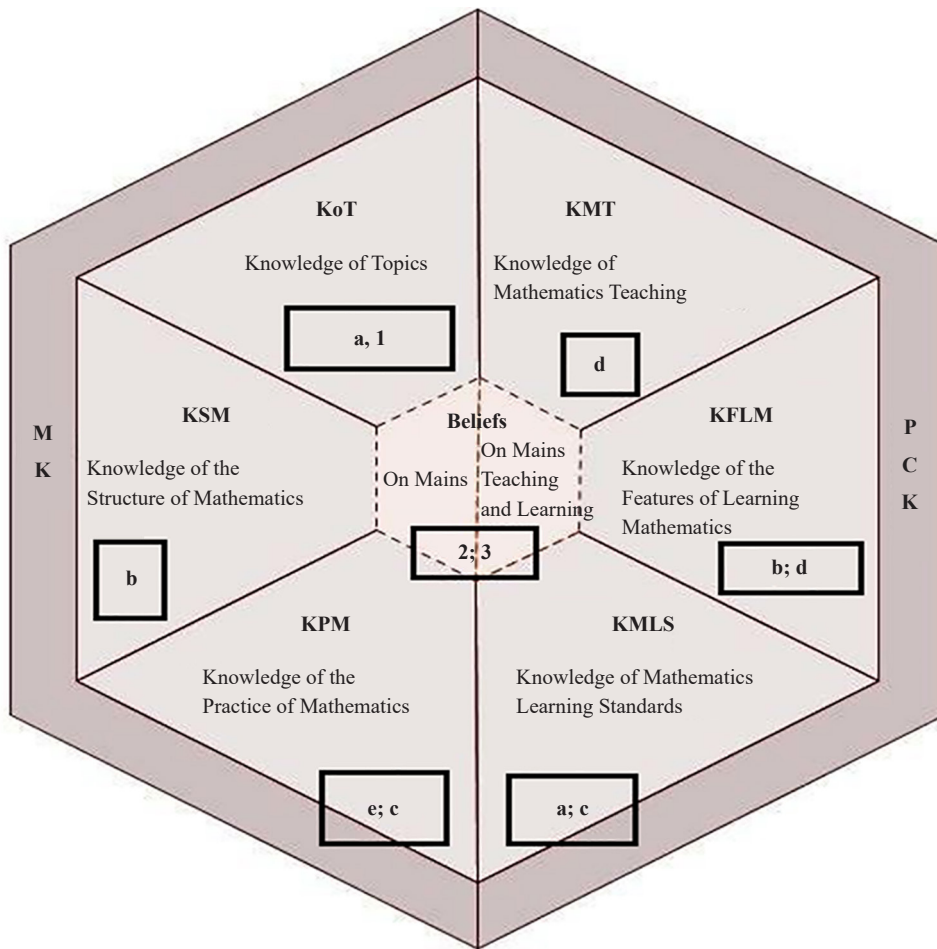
KoT

Knowledge of Topics

a, 1

KMT

Knowledge of Mathematics Teaching

d

M
K

KSM

Knowledge of the Structure of Mathematics

b

Beliefs

On Mains

On Mains Teaching and Learning

2; 3

KFLM

Knowledge of the Features of Learning Mathematics

b; d

P
C
K

KPM

Knowledge of the Practice of Mathematics

e; c

KMLS

Knowledge of Mathematics Learning Standards

a; c